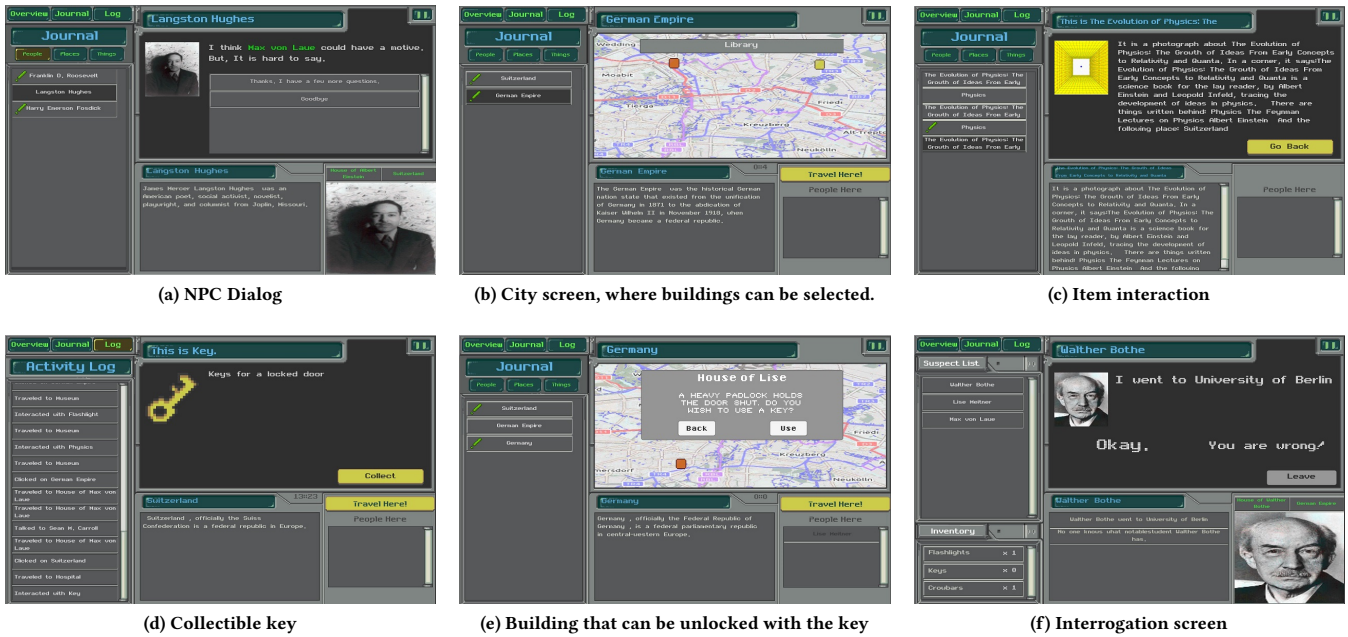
Overview Journal Log

Langston Hughes

Journal

People Places Things

Franklin D. Roosevelt

Langston Hughes

Harry Emerson Fosdick

I think Max von Laue could have a motive. But, It is hard to say.

Thanks, I have a few more questions.

Goodbye

Langston Hughes

James Mercer Langston Hughes was an American poet, social activist, novelist, playwright, and columnist from Joplin, Missouri.

House of Albert Einstein

Switzerland

(a) NPC Dialog

Overview Journal Log

German Empire

Journal

People Places Things

Switzerland

German Empire

Library

Wedding

Moabit

Tierga

Friedi

Kreuzberg

Alt-Trept

Neukölln

German Empire

The German Empire was the historical German nation state that existed from the unification of Germany in 1871 to the abdication of Kaiser Wilhelm II in November 1918, when Germany became a federal republic.

Travel Here!

People Here

(b) City screen, where buildings can be selected.

Overview Journal Log

This is the Evolution of Physics: The

Journal

People Places Things

The Evolution of Physics: The Growth of Ideas From Early

Physics

The Evolution of Physics: The Growth of Ideas From Early

Physics

The Evolution of Physics: The Growth of Ideas From Early

It is a photograph about The Evolution of Physics: The Growth of Ideas From Early Concepts to Relativity and Quanta. In a corner, it says:The Evolution of Physics: The Growth of Ideas From Early Concepts to Relativity and Quanta is a science book for the lay reader, by Albert Einstein and Leopold Infeld, tracing the development of ideas in physics. There are things written behind: Physics The Feynman Lectures on Physics Albert Einstein And the following place: Switzerland

Go Back

The Evolution of Physics: The Growth of Ideas From Early Concepts to Relativity and Quanta

It is a photograph about The Evolution of Physics: The Growth of Ideas From Early Concepts to Relativity and Quanta. In a corner, it says:The Evolution of Physics: The Growth of Ideas From Early Concepts to Relativity and Quanta is a science book for the lay reader, by Albert Einstein and Leopold Infeld, tracing the development of ideas in physics. There are things written behind: Physics The Feynman Lectures on Physics Albert Einstein And the following

People Here

(c) Item interaction

Overview Journal Log

Activity Log

Traveled to Museum

Interacted with Flashlight

Traveled to Museum

Interacted with Physics

Traveled to Museum

Clicked on German Empire

Traveled to House of Max von Laue

Traveled to House of Max von Laue

Talked to Sean M. Carroll

Traveled to House of Max von Laue

Clicked on Switzerland

Traveled to Hospital

Interacted with Key

This is Key.

Keys for a locked door

Collect

Switzerland

13:23

Switzerland , officially the Swiss Confederation is a federal republic in Europe.

Travel Here!

People Here

(d) Collectible key

Overview Journal Log

Germany

Journal

People Places Things

Switzerland

German Empire

Germany

House of Lise

A HEAVY PADLOCK HOLDS THE DOOR SHUT. DO YOU WISH TO USE A KEY?

Back

Use

Friedi

Kreuzberg

Neukölln

Germany

Germany , officially the Federal Republic of Germany , is a federal parliamentary republic in central-western Europe.

Travel Here!

People Here

Lise Meitner

(e) Building that can be unlocked with the key

Overview Journal Log

Suspect List

Walther Bothe

Lise Meitner

Max von Laue

Walther Bothe

I went to University of Berlin

Okay.

You are wrong!

Leave

Walther Bothe

Walther Bothe went to University of Berlin

No one knows what notableStudent Walther Bothe has.

House of Walther Bothe

German Empire

Inventory

Flashlights x 1

Keys x 0

Crowbars x 1

(f) Interrogation screen